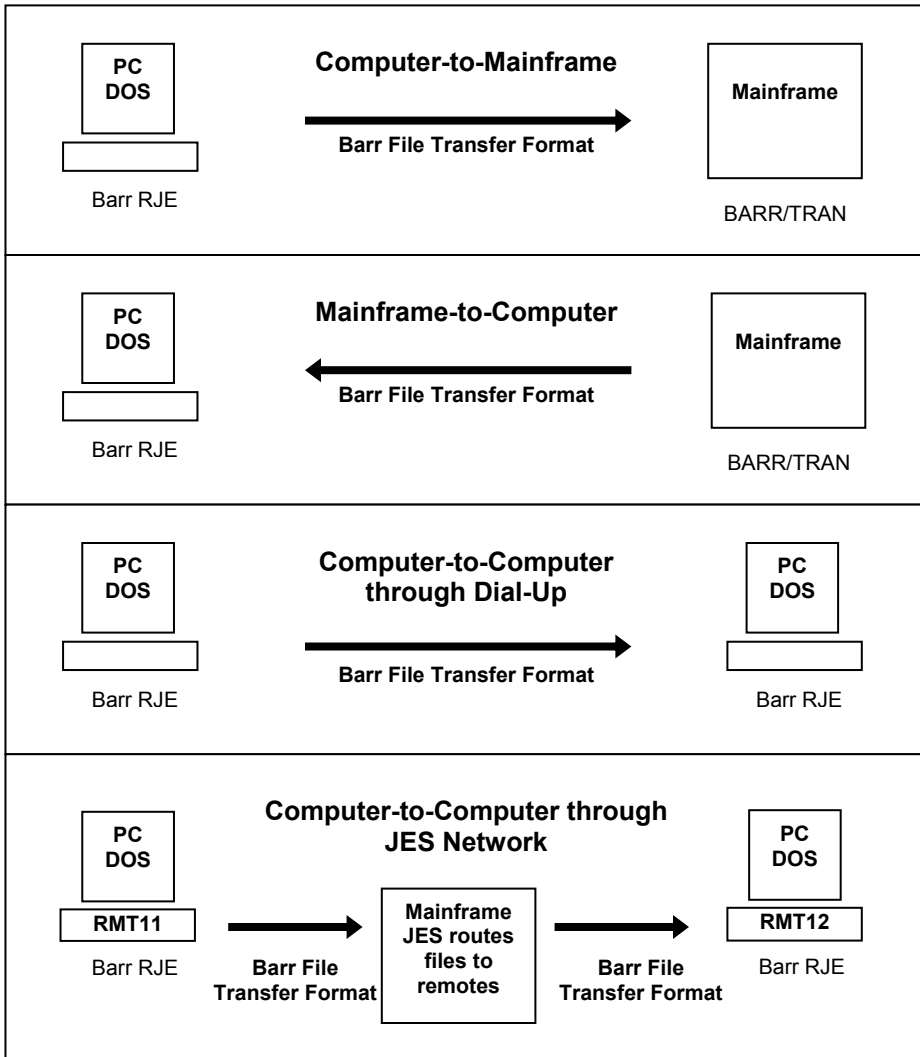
PC
DOS

Computer-to-Mainframe

Mainframe

Barr File Transfer Format

Barr RJE

BARR/TRAN

PC
DOS

Mainframe-to-Computer

Mainframe

Barr File Transfer Format

Barr RJE

BARR/TRAN

PC
DOS

Computer-to-Computer through Dial-Up

PC
DOS

Barr File Transfer Format

Barr RJE

Barr RJE

Computer-to-Computer through JES Network

PC
DOS

PC
DOS

RMT11

Mainframe JES routes files to remotes

RMT12

Barr RJE

Barr File Transfer Format

Barr File Transfer Format

Barr RJE